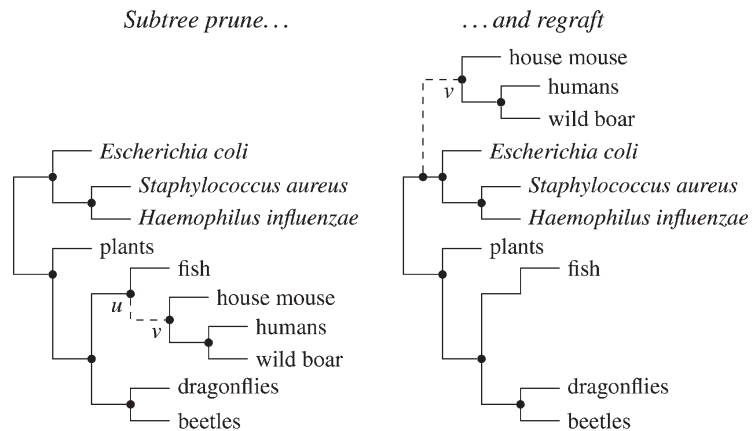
Subtree prune...

...and regraft

Escherichia coli

Staphylococcus aureus

Haemophilus influenzae

plants

fish

u

v

house mouse

humans

wild boar

dragonflies

beetles

house mouse

v

humans

wild boar

Escherichia coli

Staphylococcus aureus

Haemophilus influenzae

plants

fish

dragonflies

beetles